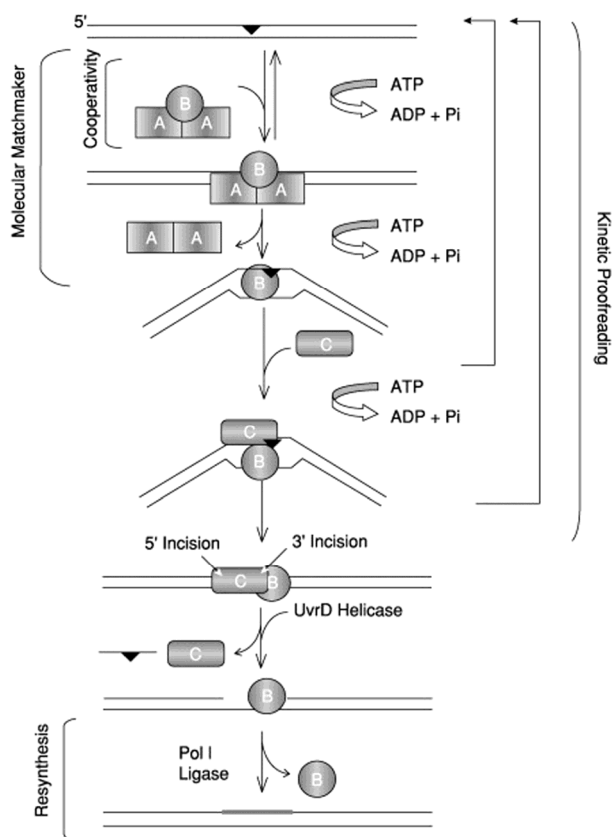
5'

Molecular Matchmaker

Cooperativity

B
A A

ATP
ADP + Pi

B
A A

A A

ATP
ADP + Pi

B

C

ATP
ADP + Pi

C
B

Kinetic Proofreading

5' Incision
3' Incision
C B

UvrD Helicase

C

B

Resynthesis

Pol I
Ligase

B